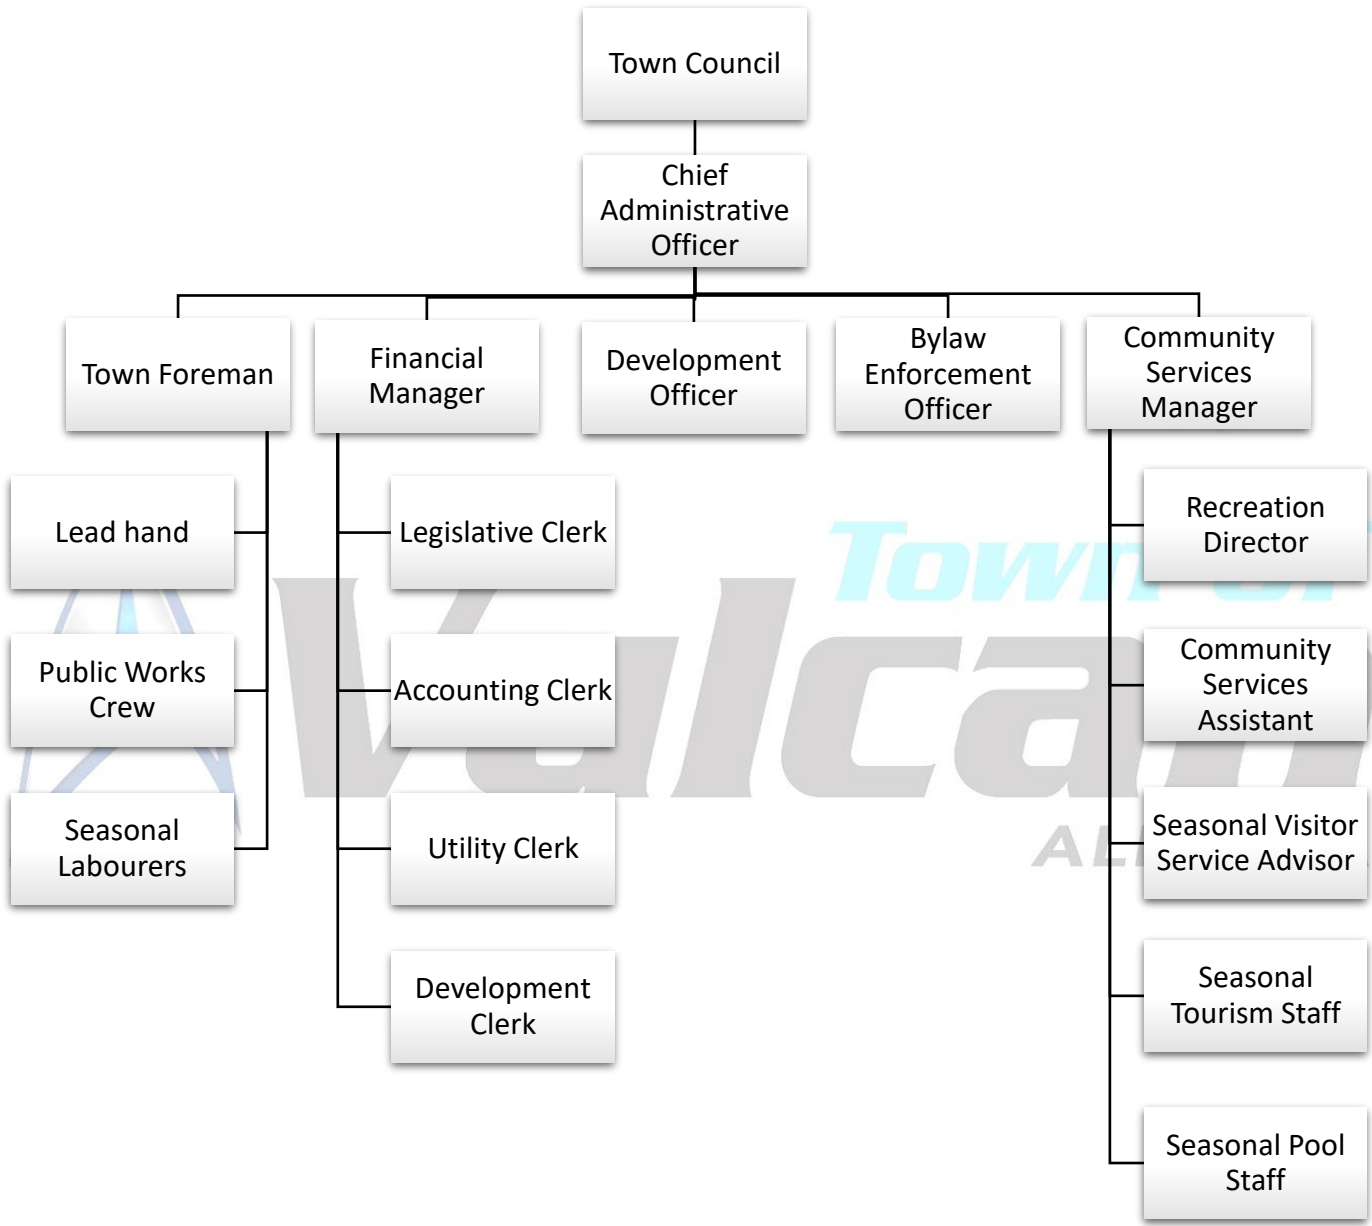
Town Council

Chief Administrative Officer

Town Foreman

Financial Manager

Development Officer

Bylaw Enforcement Officer

Community Services Manager

Lead hand

Public Works Crew

Seasonal Labourers

Legislative Clerk

Accounting Clerk

Utility Clerk

Development Clerk

Recreation Director

Community Services Assistant

Seasonal Visitor Service Advisor

Seasonal Tourism Staff

Seasonal Pool Staff

Town of
Vulcan
AL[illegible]